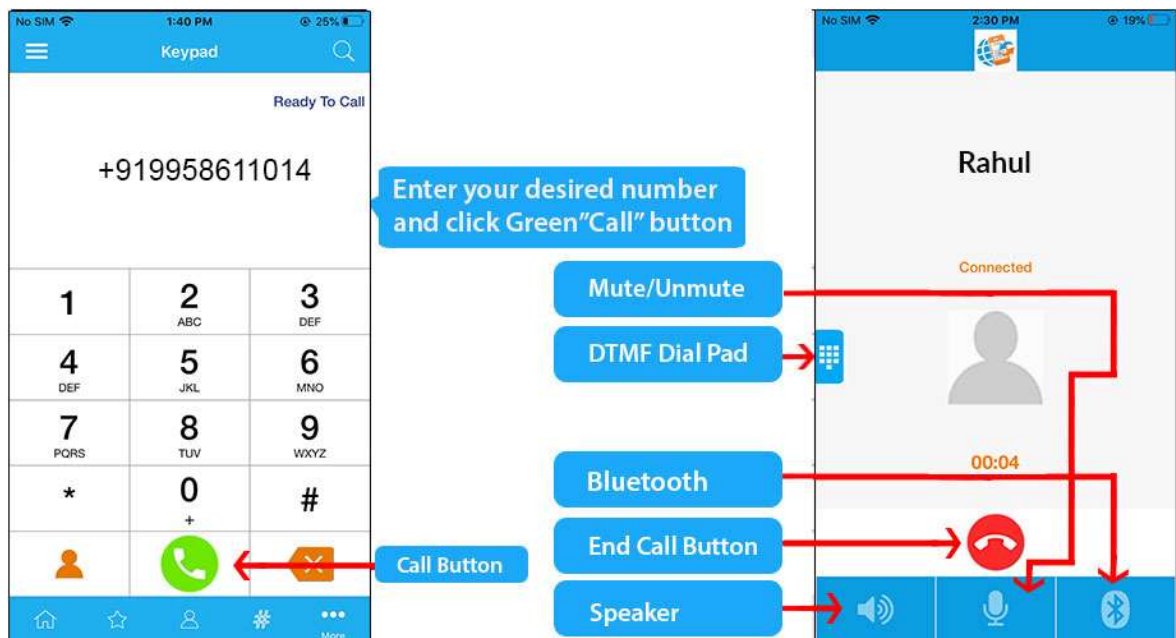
No SIM 1:40 PM 25%

Keypad

Ready To Call

+919958611014

Enter your desired number and click Green"Call" button

| 1 | 2 ABC | 3 DEF |
|---|---|---|
| 4 DEF | 5 JKL | 6 MNO |
| 7 PQRS | 8 TUV | 9 WXYZ |
| * | 0 + | # |

Call Button

More

No SIM 2:30 PM 19%

Rahul

Connected

Mute/Unmute

DTMF Dial Pad

00:04

Bluetooth

End Call Button

Speaker